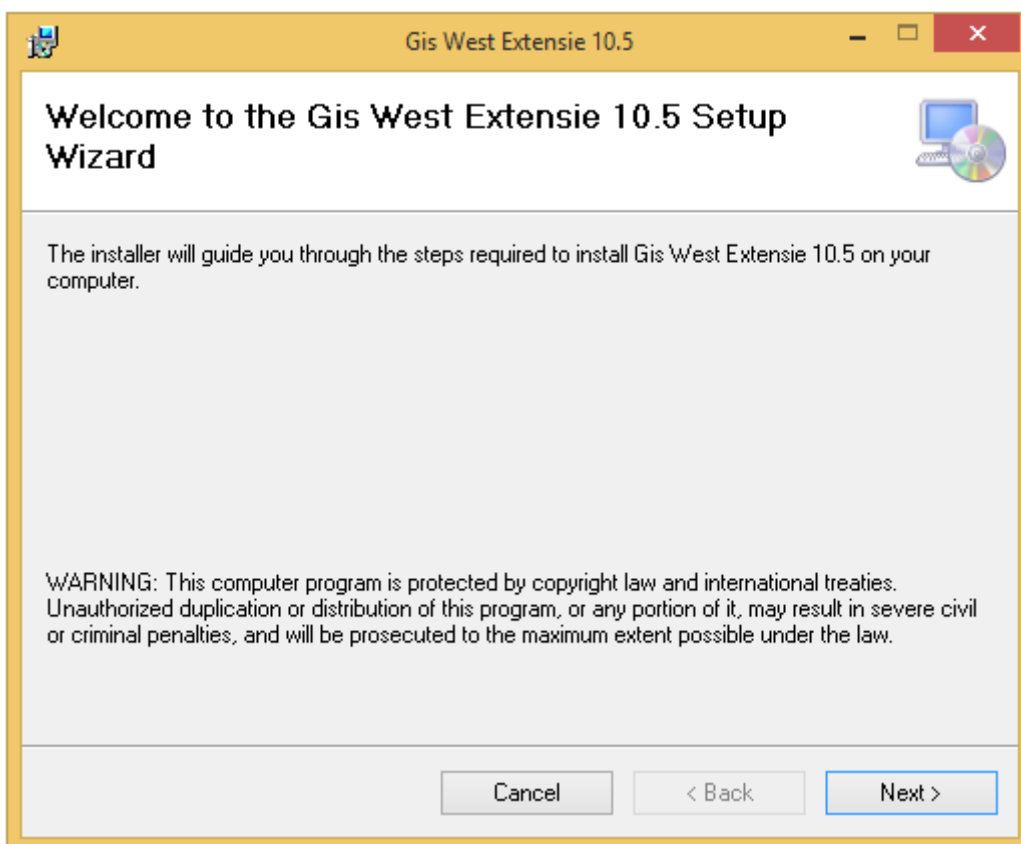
Gis West Extensie 10.5

Welcome to the Gis West Extensie 10.5 Setup Wizard

The installer will guide you through the steps required to install Gis West Extensie 10.5 on your computer.

WARNING: This computer program is protected by copyright law and international treaties. Unauthorized duplication or distribution of this program, or any portion of it, may result in severe civil or criminal penalties, and will be prosecuted to the maximum extent possible under the law.

Cancel
< Back
Next >